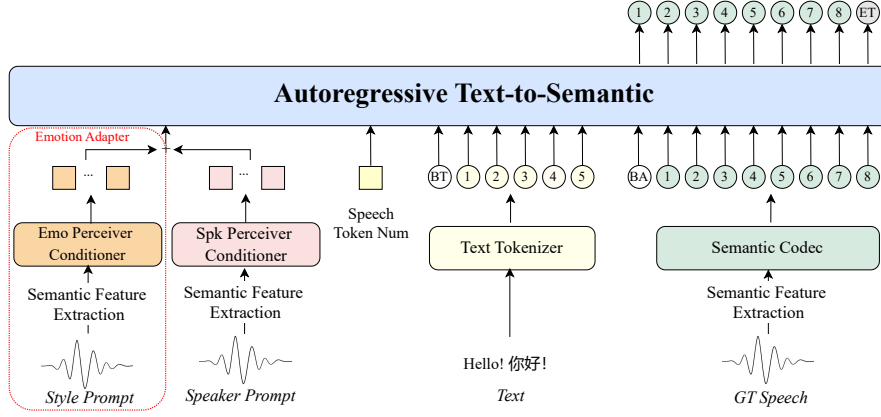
1 2 3 4 5 6 7 8 ET

Autoregressive Text-to-Semantic

Emotion Adapter

+

...

...

Emo Perceiver Conditioner

Spk Perceiver Conditioner

Speech Token Num

BT 1 2 3 4 5

BA 1 2 3 4 5 6 7 8

Text Tokenizer

Semantic Codec

Semantic Feature Extraction

Semantic Feature Extraction

Semantic Feature Extraction

Hello! 你好!

Style Prompt

Speaker Prompt

Text

GT Speech